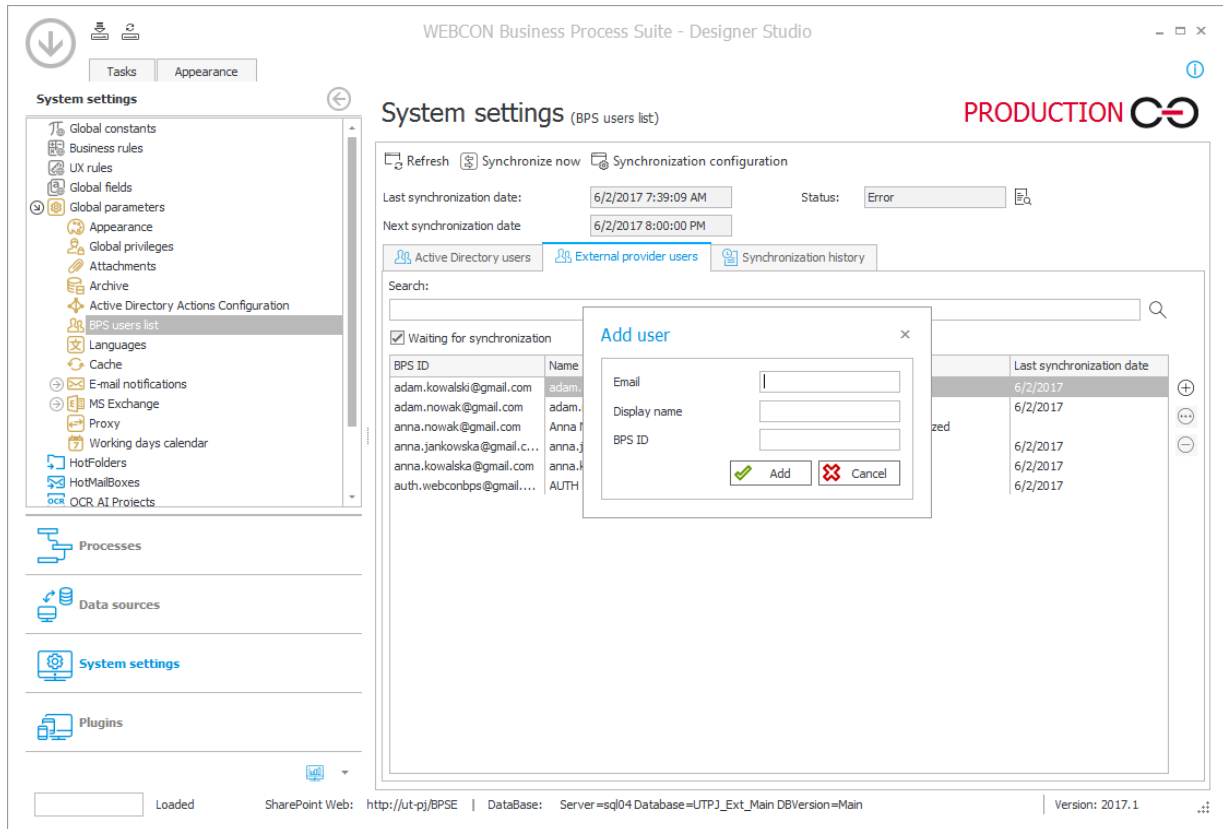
WEBCON Business Process Suite - Designer Studio

Tasks | Appearance

System settings

Global constants
Business rules
UX rules
Global fields
Global parameters
Appearance
Global privileges
Attachments
Archive
Active Directory Actions Configuration
BPS users list
Languages
Cache
E-mail notifications
MS Exchange
Proxy
Working days calendar
HotFolders
HotMailBoxes
OCR AI Projects

Processes
Data sources
System settings
Plugins

System settings (BPS users list)

PRODUCTION

Refresh | Synchronize now | Synchronization configuration

Last synchronization date: 6/2/2017 7:39:09 AM
Status: Error
Next synchronization date 6/2/2017 8:00:00 PM

Active Directory users | External provider users | Synchronization history

Search:

Waiting for synchronization

| BPS ID | Name | | Last synchronization date |
|---|---|---|---|
| adam.kowalski@gmail.com | adam. | | 6/2/2017 |
| adam.nowak@gmail.com | adam. | | 6/2/2017 |
| anna.nowak@gmail.com | Anna N | zed | |
| anna.jankowska@gmail.c... | anna.j | | 6/2/2017 |
| anna.kowalska@gmail.com | anna.k | | 6/2/2017 |
| auth.webconbps@gmail.... | AUTH | | 6/2/2017 |

Add user
Email
Display name
BPS ID
Add
Cancel

Loaded
SharePoint Web: http://ut-pj/BPSE | DataBase: Server=sql04 Database=UTPJ_Ext_Main DBVersion=Main
Version: 2017.1